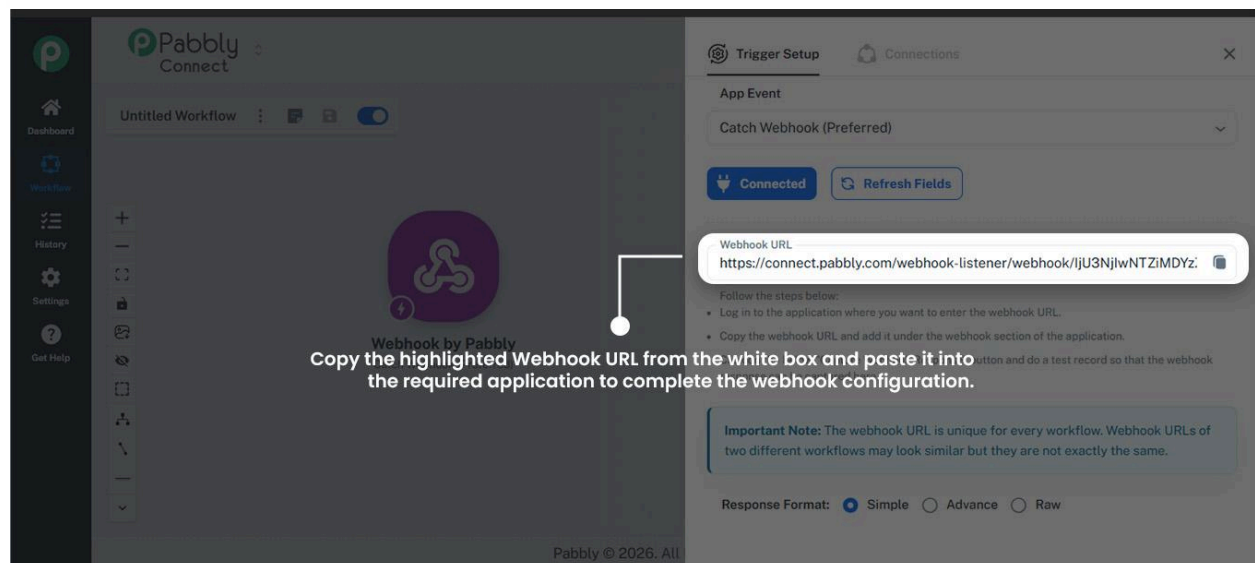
Pabbly Connect

Dashboard
Workflow
History
Settings
Get Help

Untitled Workflow

Webhook by Pabbly

Trigger Setup
Connections

App Event
Catch Webhook (Preferred)

Connected
Refresh Fields

Webhook URL
https://connect.pabbly.com/webhook-listener/webhook/IjU3NjIwNTZiMDYz

Follow the steps below:
• Log in to the application where you want to enter the webhook URL.
• Copy the webhook URL and add it under the webhook section of the application.
• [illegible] utton and do a test record so that the webhook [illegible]

Copy the highlighted Webhook URL from the white box and paste it into the required application to complete the webhook configuration.

Important Note: The webhook URL is unique for every workflow. Webhook URLs of two different workflows may look similar but they are not exactly the same.

Response Format: Simple Advance Raw

Pabbly © 2026. All